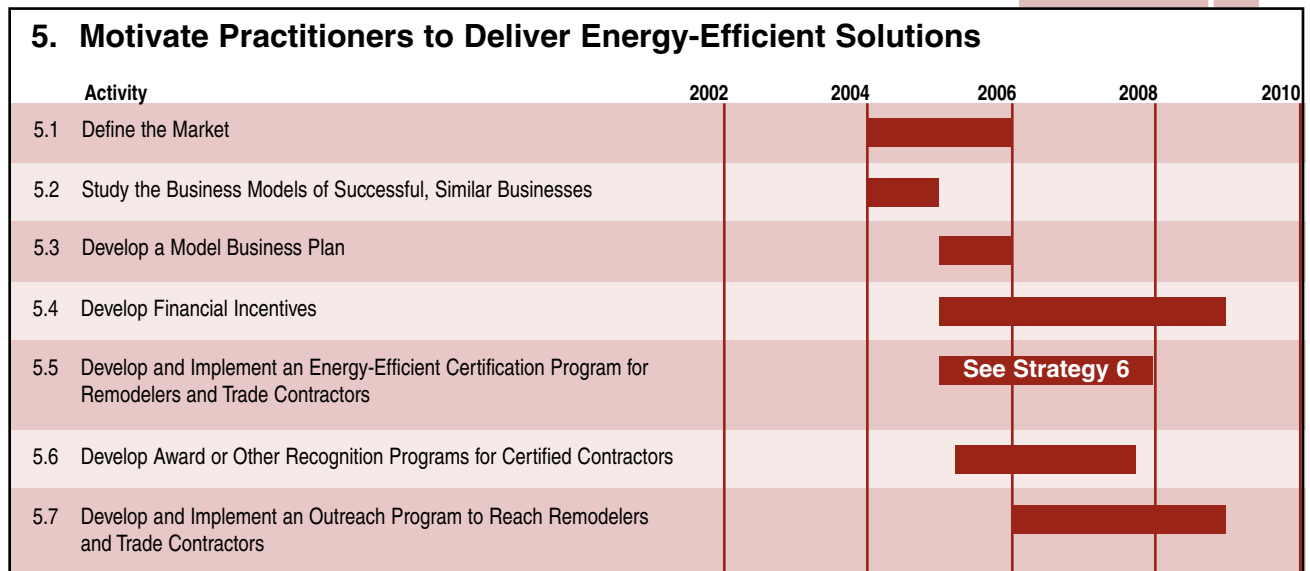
5. Motivate Practitioners to Deliver Energy-Efficient Solutions

| | Activity | 2002 | 2004 | 2006 | 2008 | 2010 |
|---|---|---|---|---|---|---|
| 5.1 | Define the Market | | | | | |
| 5.2 | Study the Business Models of Successful, Similar Businesses | | | | | |
| 5.3 | Develop a Model Business Plan | | | | | |
| 5.4 | Develop Financial Incentives | | | | | |
| 5.5 | Develop and Implement an Energy-Efficient Certification Program for Remodelers and Trade Contractors | | | See Strategy 6 | | |
| 5.6 | Develop Award or Other Recognition Programs for Certified Contractors | | | | | |
| 5.7 | Develop and Implement an Outreach Program to Reach Remodelers and Trade Contractors | | | | | |